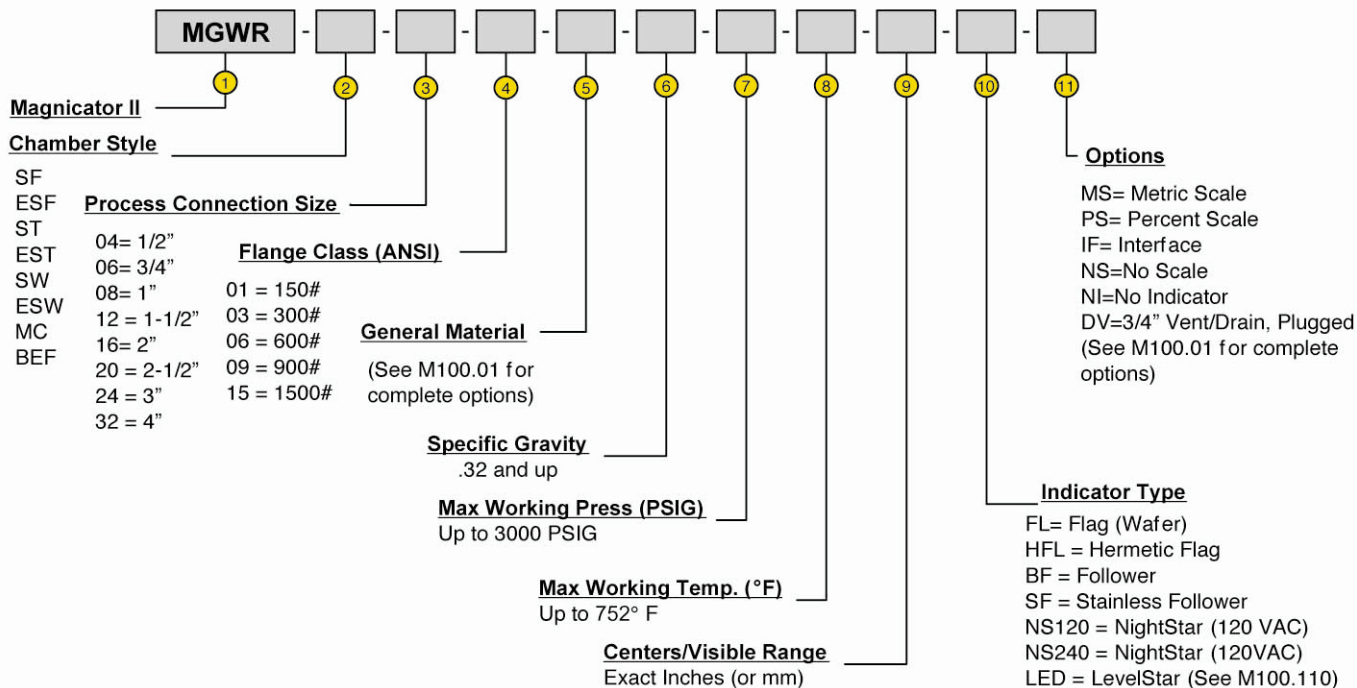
MGWR - - - - - - - - - -

1 2 3 4 5 6 7 8 9 10 11

Magnicator II

Chamber Style

SF
ESF
ST
EST
SW
ESW
MC
BEF

Process Connection Size

04= 1/2"
06= 3/4"
08= 1"
12 = 1-1/2"
16= 2"
20 = 2-1/2"
24 = 3"
32 = 4"

Flange Class (ANSI)

01 = 150#
03 = 300#
06 = 600#
09 = 900#
15 = 1500#

General Material

(See M100.01 for complete options)

Specific Gravity
.32 and up

Max Working Press (PSIG)
Up to 3000 PSIG

Max Working Temp. (°F)
Up to 752° F

Centers/Visible Range
Exact Inches (or mm)

Options

MS= Metric Scale
PS= Percent Scale
IF= Interface
NS=No Scale
NI=No Indicator
DV=3/4" Vent/Drain, Plugged
(See M100.01 for complete options)

Indicator Type

FL= Flag (Wafer)
HFL = Hermetic Flag
BF = Follower
SF = Stainless Follower
NS120 = NightStar (120 VAC)
NS240 = NightStar (120VAC)
LED = LevelStar (See M100.110)